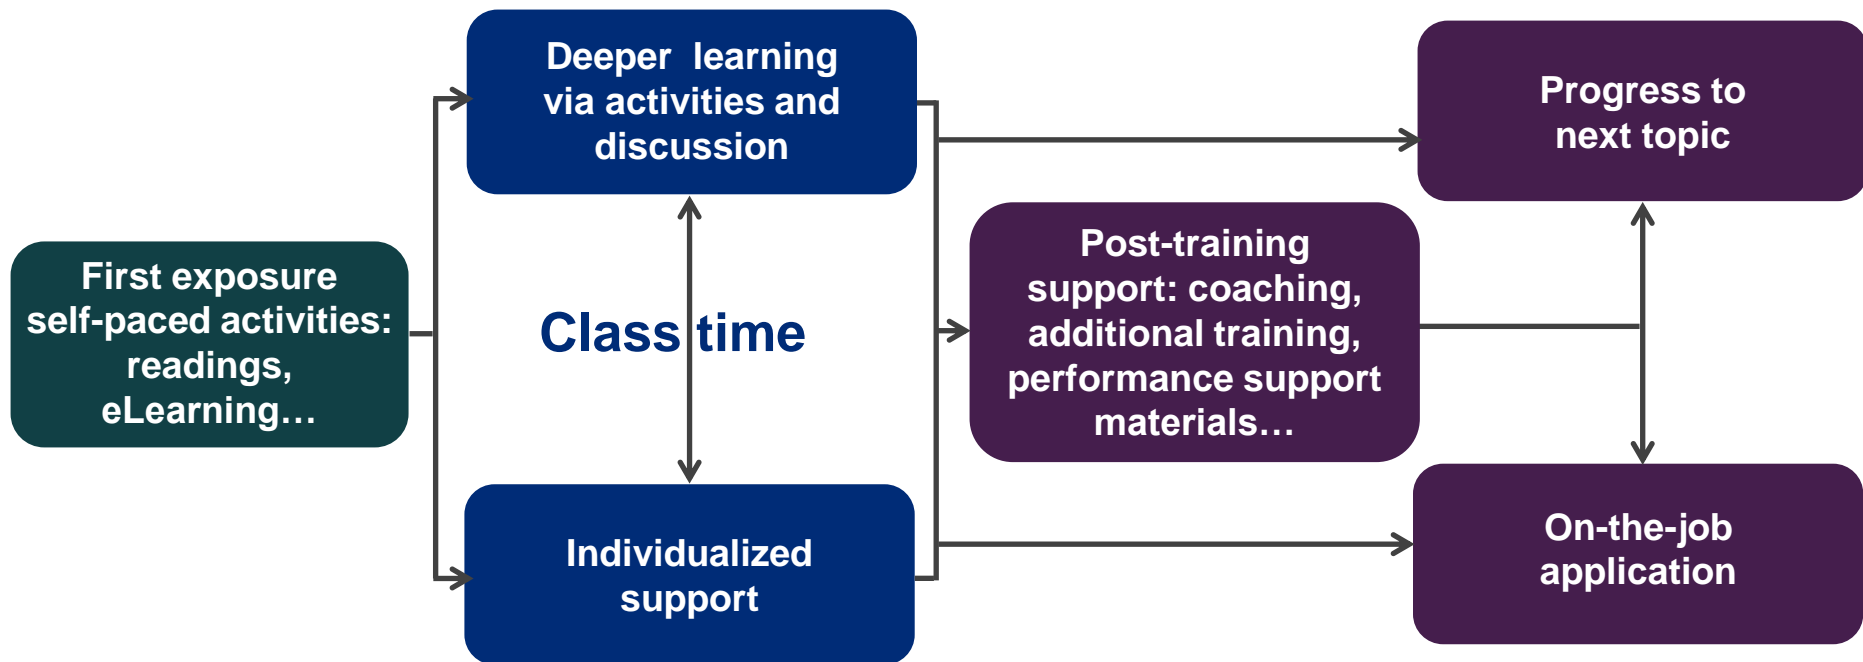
First exposure self-paced activities: readings, eLearning…

Deeper learning via activities and discussion

Class time

Individualized support

Post-training support: coaching, additional training, performance support materials…

Progress to next topic

On-the-job application